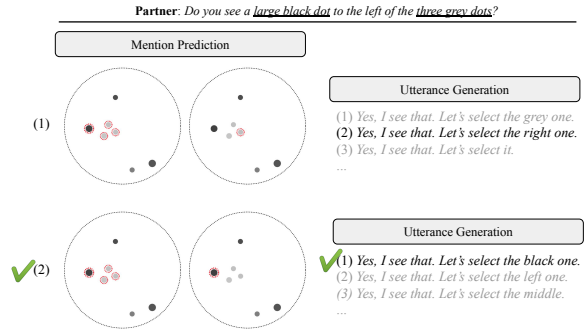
**Partner**: *Do you see a large black dot to the left of the three grey dots?*

Mention Prediction

(1)

Utterance Generation

(1) *Yes, I see that. Let's select the grey one.*
(2) *Yes, I see that. Let's select the right one.*
(3) *Yes, I see that. Let's select it.*
...

(2)

Utterance Generation

(1) *Yes, I see that. Let's select the black one.*
(2) *Yes, I see that. Let's select the left one.*
(3) *Yes, I see that. Let's select the middle.*
...